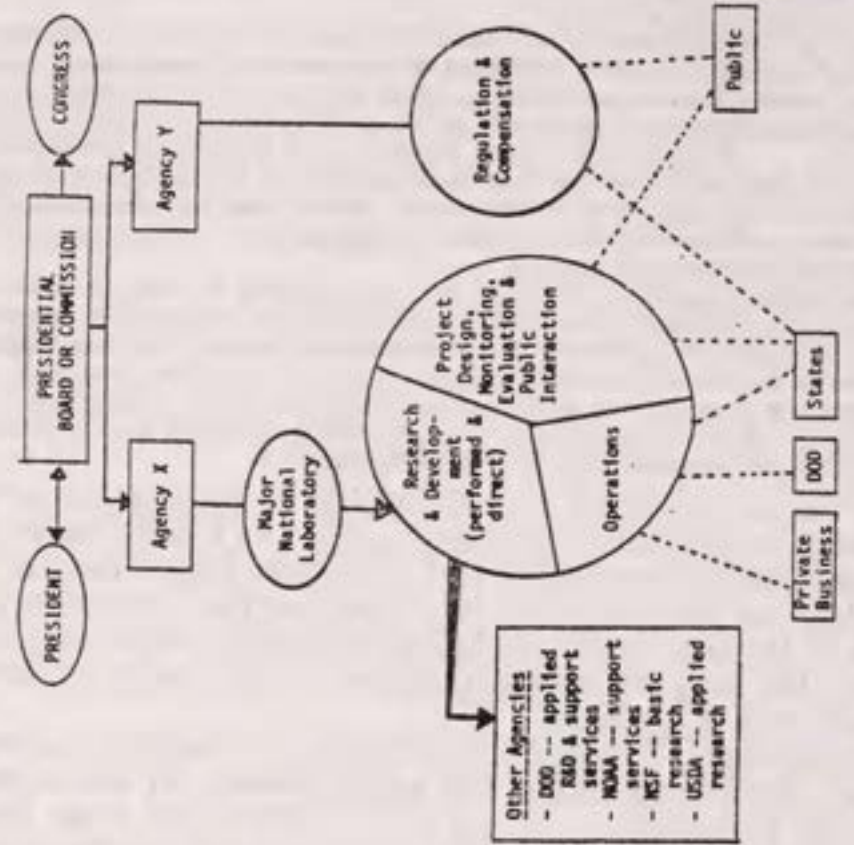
PRESIDENT

PRESIDENTIAL BOARD OR COMMISSION

CONGRESS

Agency X

Agency Y

Major National Laboratory

Research & Development (performed & direct)

Project Design, Monitoring, Evaluation & Public Interaction

Operations

Regulation & Compensation

Public

States

DOD

Private Business

Other Agencies
- DOD -- applied R&D & support services
- NOAA -- support services
- NSF -- basic research
- USDA -- applied research